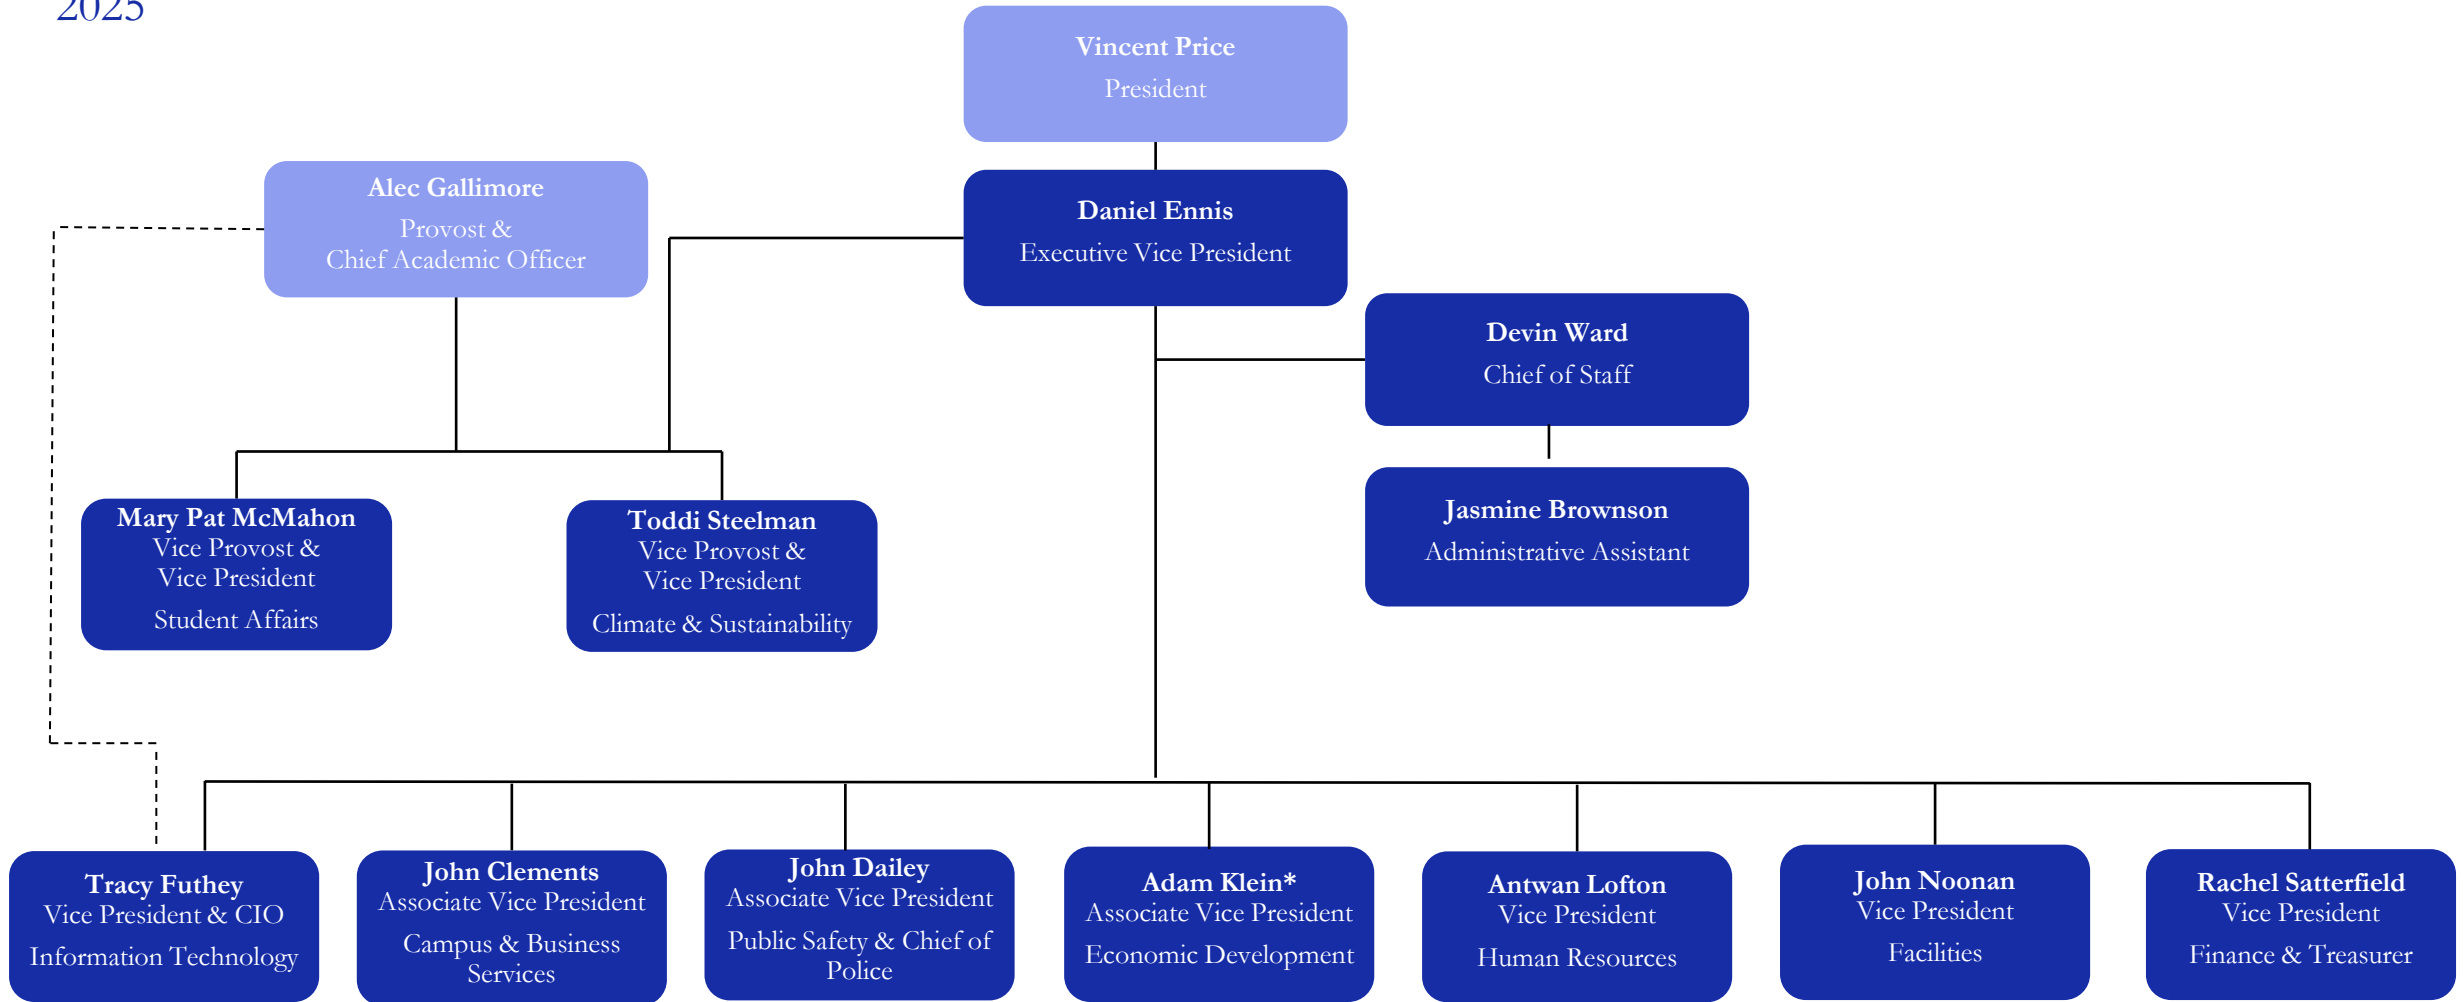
2025

Vincent Price
President

Alec Gallimore
Provost &
Chief Academic Officer

Daniel Ennis
Executive Vice President

Devin Ward
Chief of Staff

Jasmine Brownson
Administrative Assistant

Mary Pat McMahon
Vice Provost &
Vice President
Student Affairs

Toddi Steelman
Vice Provost &
Vice President
Climate & Sustainability

Tracy Futhey
Vice President & CIO
Information Technology

John Clements
Associate Vice President
Campus & Business Services

John Dailey
Associate Vice President
Public Safety & Chief of Police

Adam Klein*
Associate Vice President
Economic Development

Antwan Lofton
Vice President
Human Resources

John Noonan
Vice President
Facilities

Rachel Satterfield
Vice President
Finance & Treasurer